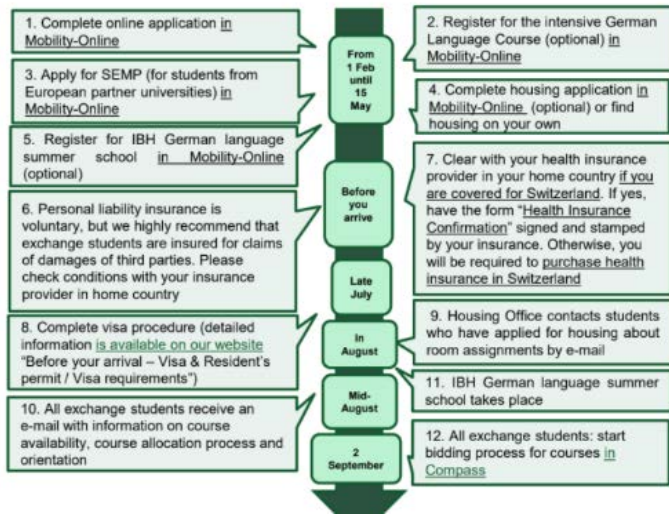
1. Complete online application in Mobility-Online

2. Register for the intensive German Language Course (optional) in Mobility-Online

From 1 Feb until 15 May

3. Apply for SEMP (for students from European partner universities) in Mobility-Online

4. Complete housing application in Mobility-Online (optional) or find housing on your own

5. Register for IBH German language summer school in Mobility-Online (optional)

Before you arrive

6. Personal liability insurance is voluntary, but we highly recommend that exchange students are insured for claims of damages of third parties. Please check conditions with your insurance provider in home country

7. Clear with your health insurance provider in your home country if you are covered for Switzerland. If yes, have the form "Health Insurance Confirmation" signed and stamped by your insurance. Otherwise, you will be required to purchase health insurance in Switzerland

Late July

8. Complete visa procedure (detailed information is available on our website "Before your arrival – Visa & Resident's permit / Visa requirements")

In August

9. Housing Office contacts students who have applied for housing about room assignments by e-mail

Mid-August

11. IBH German language summer school takes place

10. All exchange students receive an e-mail with information on course availability, course allocation process and orientation

2 September

12. All exchange students: start bidding process for courses in Compass